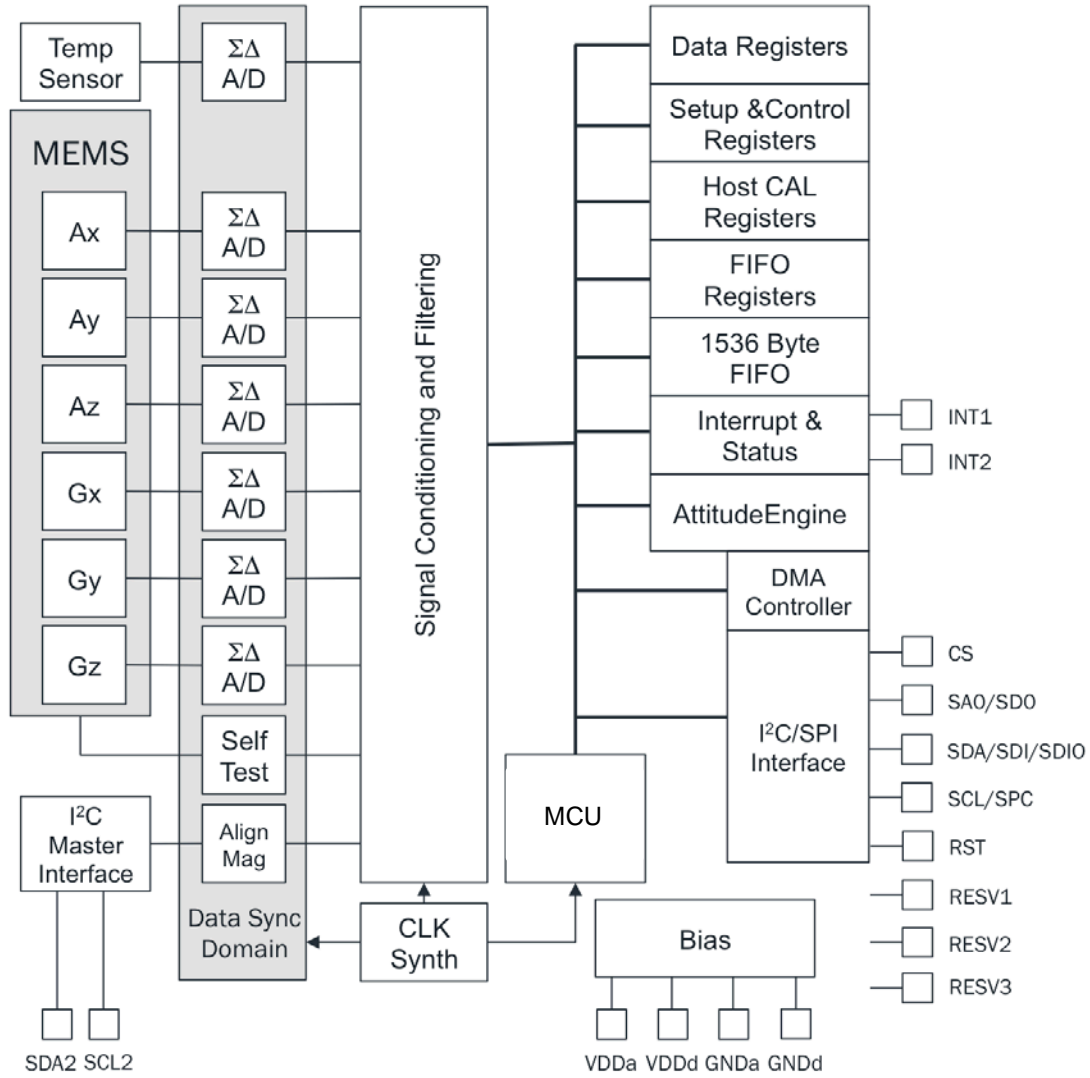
Temp Sensor

$\Sigma\Delta$ A/D

MEMS

Ax

$\Sigma\Delta$ A/D

Ay

$\Sigma\Delta$ A/D

Az

$\Sigma\Delta$ A/D

Gx

$\Sigma\Delta$ A/D

Gy

$\Sigma\Delta$ A/D

Gz

$\Sigma\Delta$ A/D

Self Test

$I^2C$ Master Interface

Align Mag

Data Sync Domain

Signal Conditioning and Filtering

CLK Synth

Data Registers

Setup &Control Registers

Host CAL Registers

FIFO Registers

1536 Byte FIFO

Interrupt & Status

INT1

INT2

AttitudeEngine

DMA Controller

CS

SA0/SD0

$I^2C$/SPI Interface

SDA/SDI/SDIO

SCL/SPC

RST

MCU

RESV1

Bias

RESV2

RESV3

SDA2 SCL2

VDDa VDDd GNDa GNDd